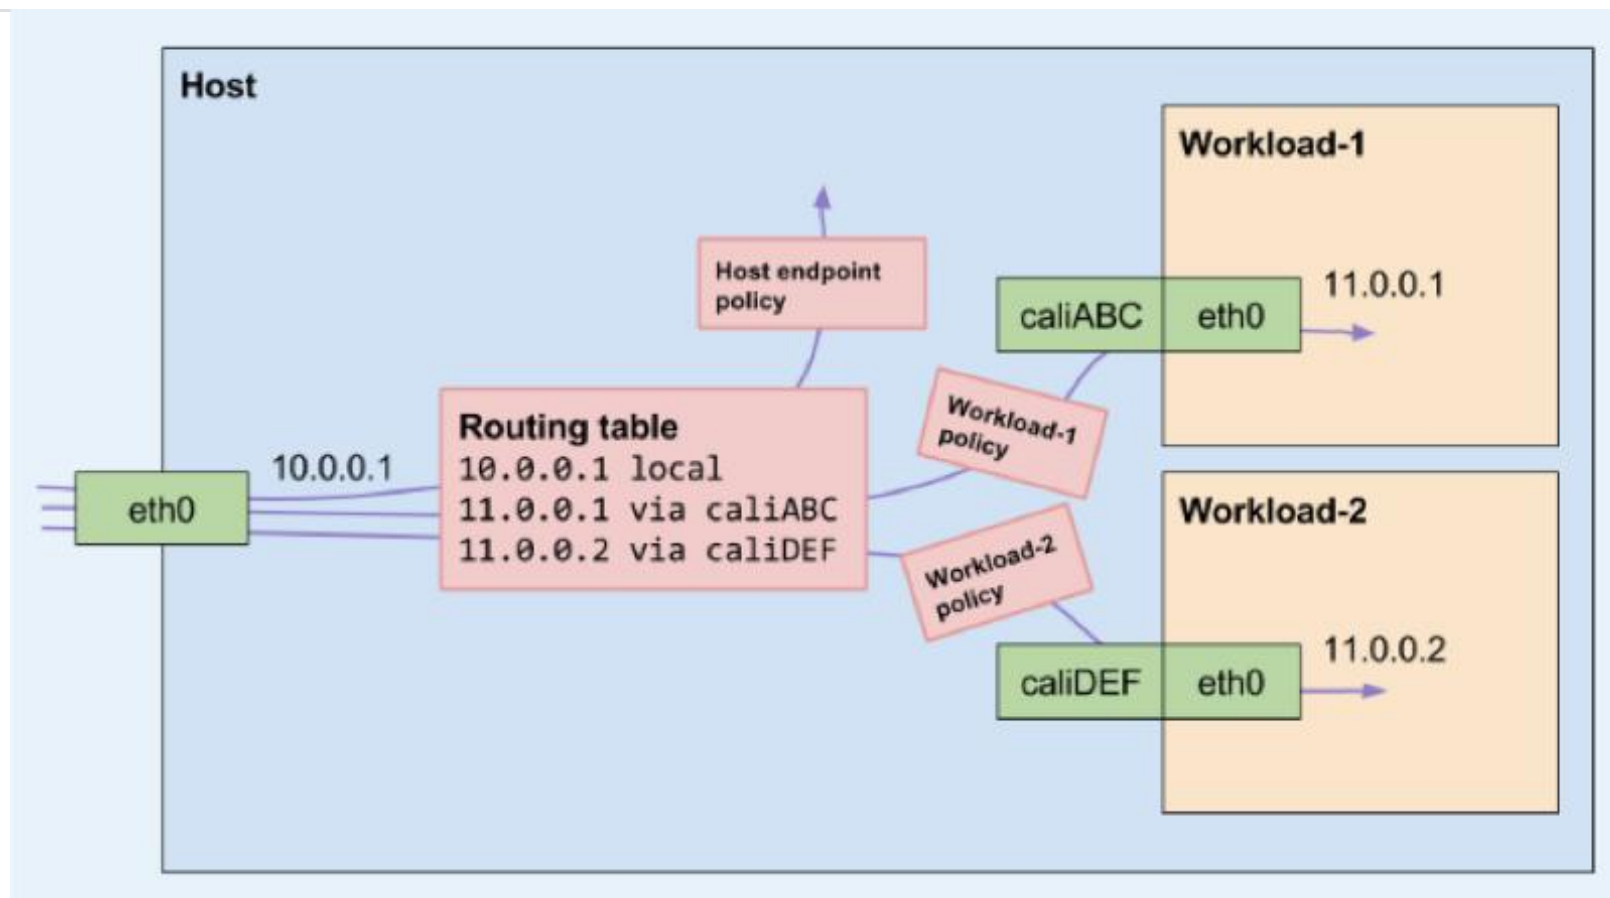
Host

Workload-1

Host endpoint policy

caliABC

eth0

11.0.0.1

Workload-1 policy

Routing table
10.0.0.1 local
11.0.0.1 via caliABC
11.0.0.2 via caliDEF

10.0.0.1

eth0

Workload-2

Workload-2 policy

caliDEF

eth0

11.0.0.2